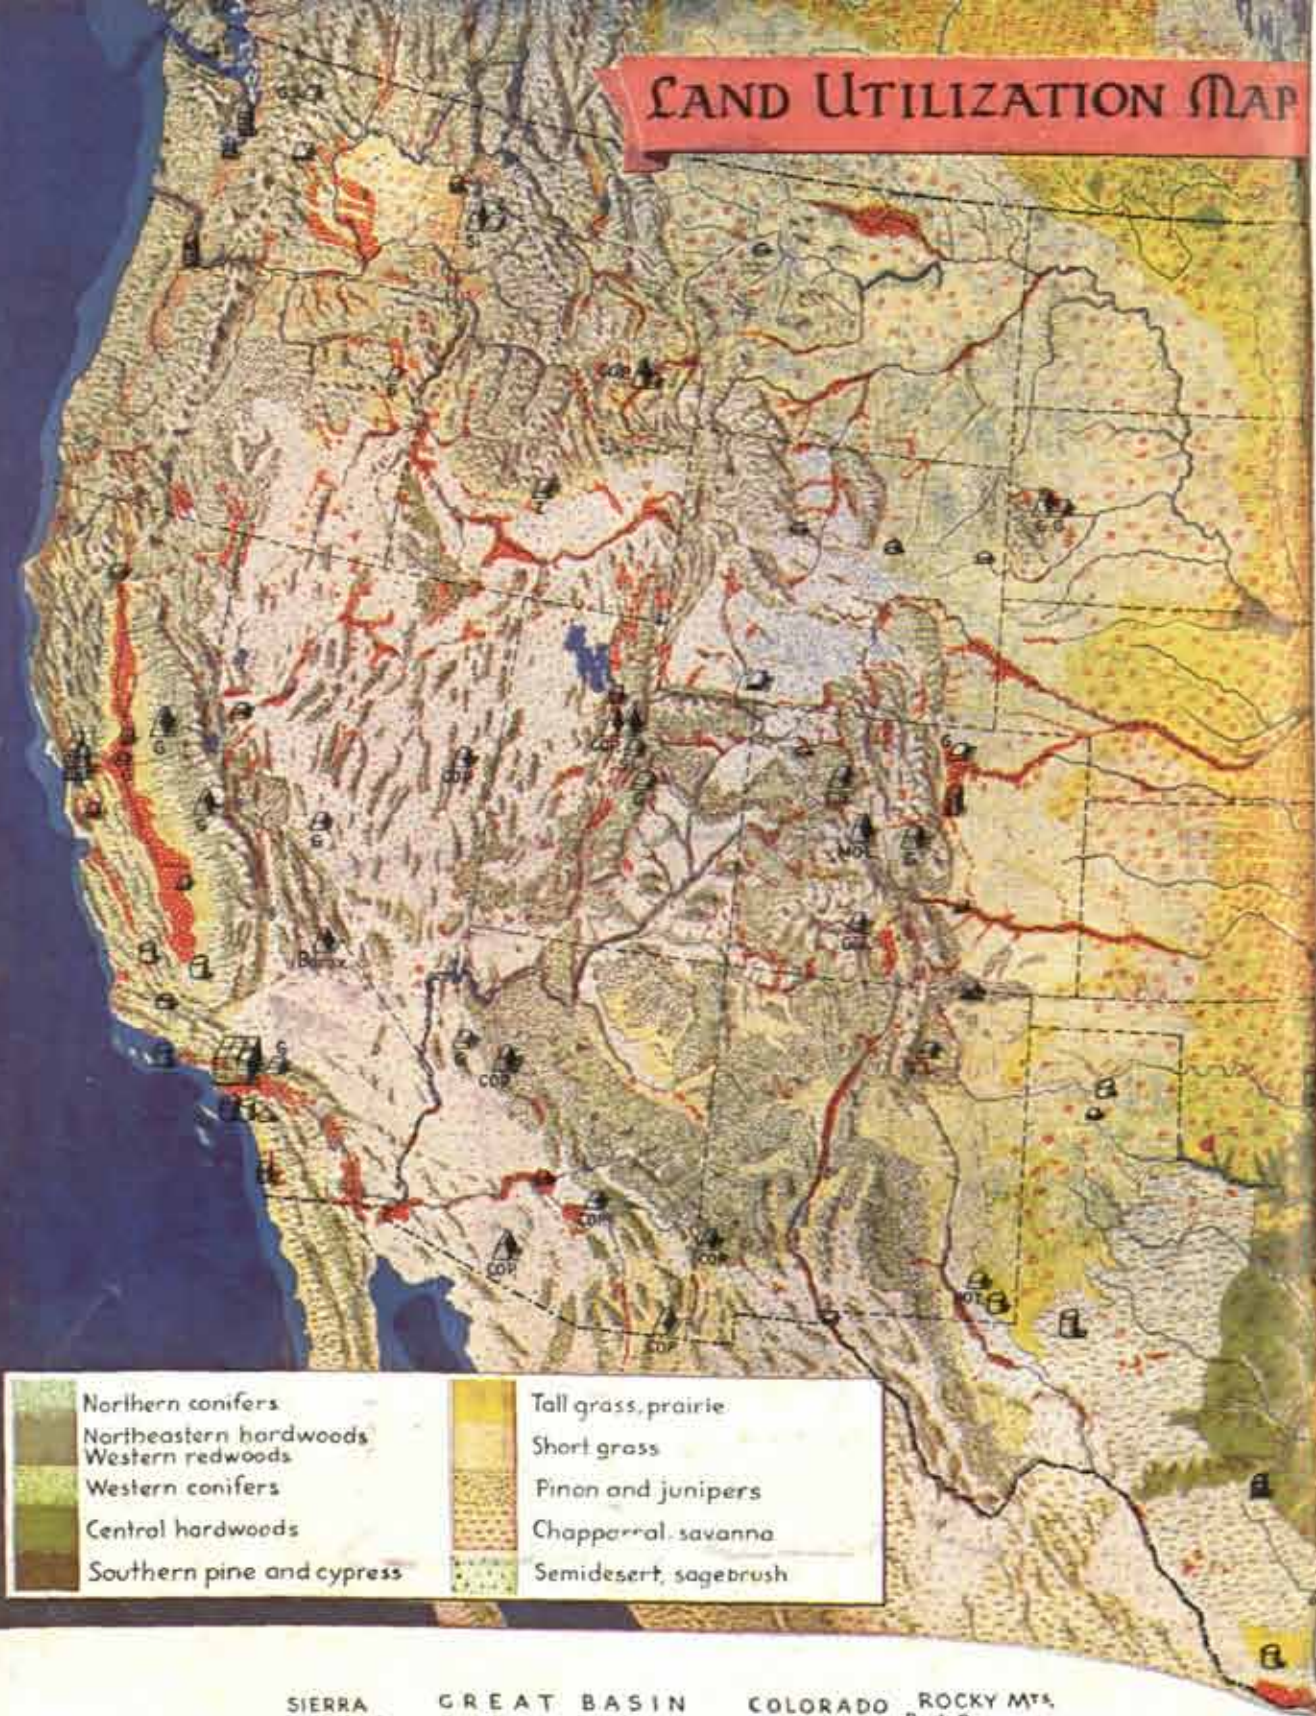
LAND UTILIZATION MAP

Northern conifers
Northeastern hardwoods
Western redwoods
Western conifers
Central hardwoods
Southern pine and cypress

Tall grass, prairie
Short grass
Pinon and junipers
Chapparral. savanna
Semidesert, sagebrush

SIERRA GREAT BASIN COLORADO ROCKY MTS.